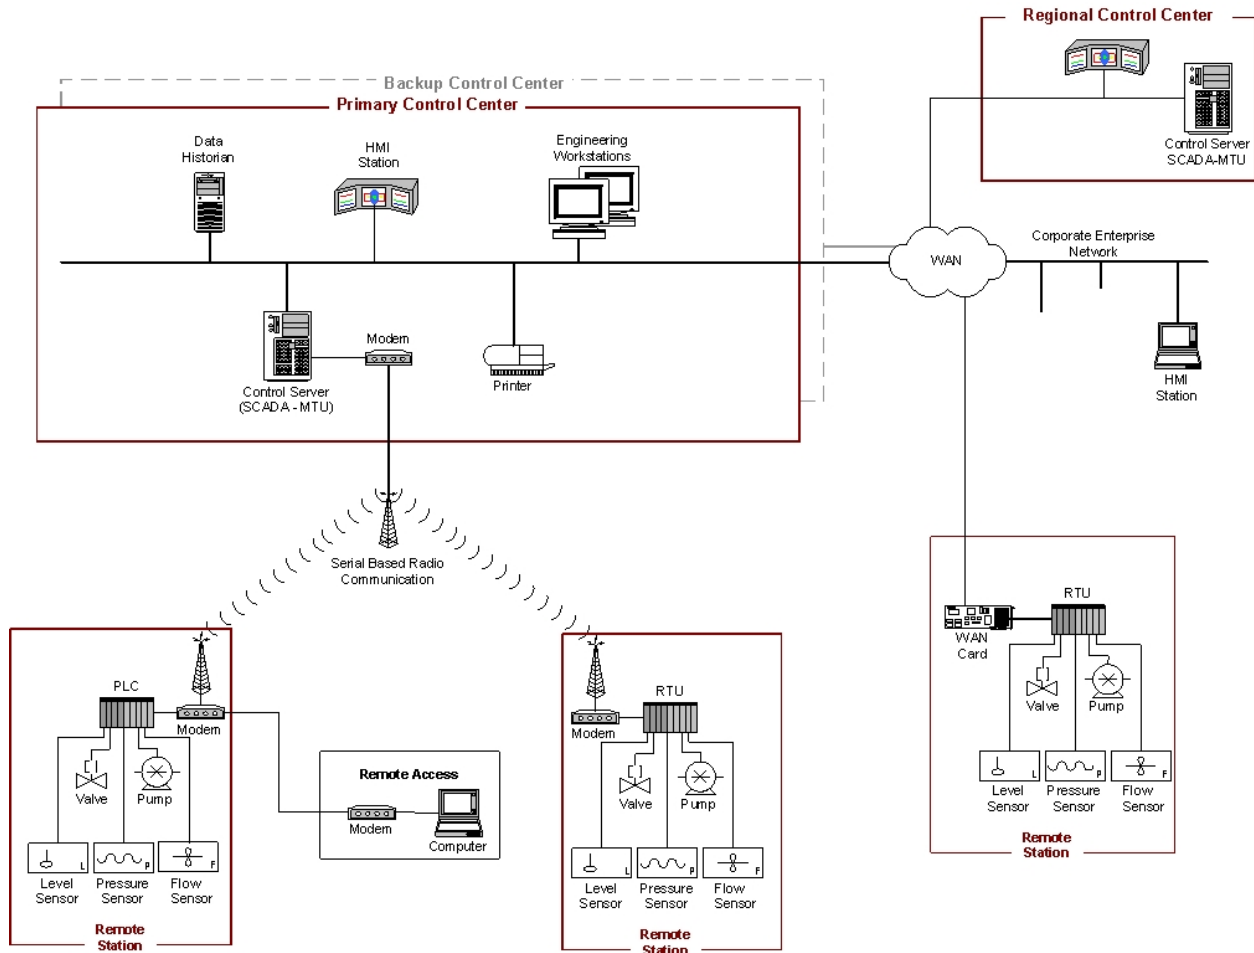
Regional Control Center

Control Server
SCADA-MTU

Backup Control Center

Primary Control Center

Data
Historian

HMI
Station

Engineering
Workstations

WAN

Corporate Enterprise
Network

Modem

Control Server
(SCADA - MTU)

Printer

HMI
Station

Serial Based Radio
Communication

RTU

WAN
Card

Valve

Pump

Level
Sensor

Pressure
Sensor

Flow
Sensor

Remote
Station

PLC

Modem

Valve

Pump

Level
Sensor

Pressure
Sensor

Flow
Sensor

Remote
Station

Remote Access

Modem

Computer

RTU

Modem

Valve

Pump

Level
Sensor

Pressure
Sensor

Flow
Sensor

Remote
Station